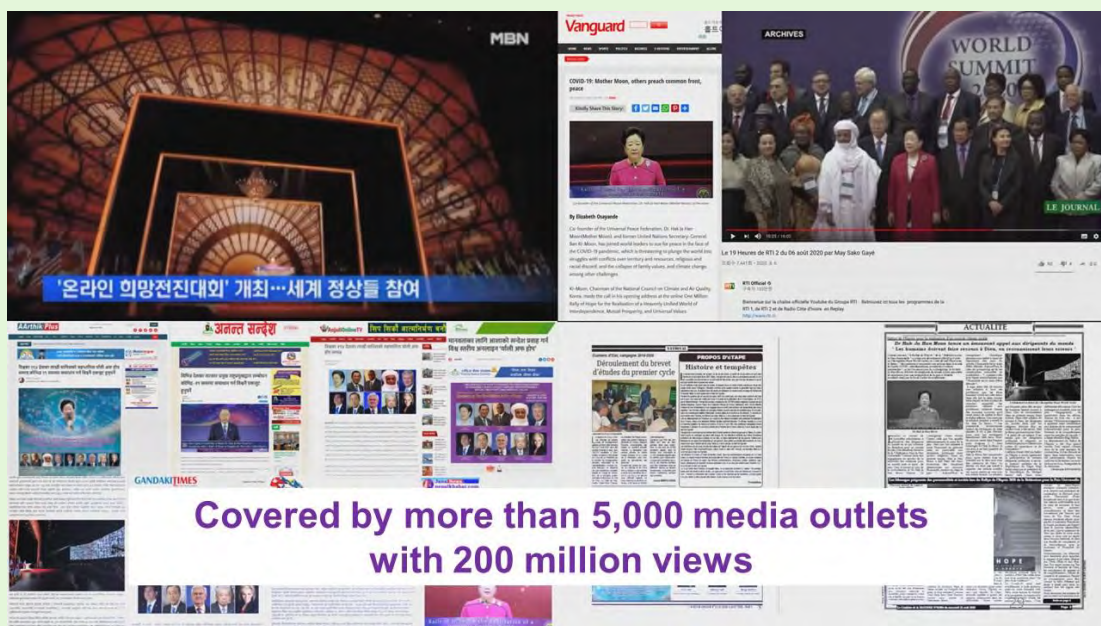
MBN

'온라인 희망전진대회' 개최…세계 정상들 참여

Vanguard

COVID-19: Mother Moon, others preach common front, peace

Kindly Share This Story:

By Elizabeth Osayande

ARCHIVES

WORLD SUMMIT

LE JOURNAL

Le 19 Heures de RTI 2 du 06 août 2020 par May Sako Gayé

RTI Official

AArthik Plus

अनन्त सन्देश

GANDAKI TIMES

ACTUALITE

PROPOS D'ETAPE

Histoire et tempêtes

Déroulement du brevet d'études du premier cycle

Covered by more than 5,000 media outlets with 200 million views